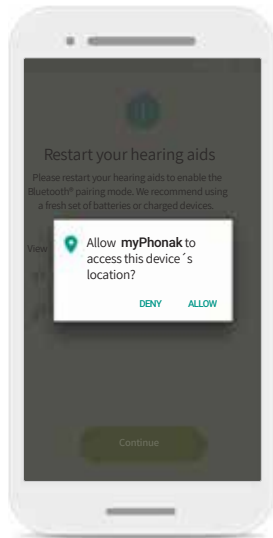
Restart your hearing aids

Please restart your hearing aids to enable the Bluetooth® pairing mode. We recommend using a fresh set of batteries or charged devices.

View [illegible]

Allow **myPhonak** to access this device´s location?

DENY ALLOW

Continue